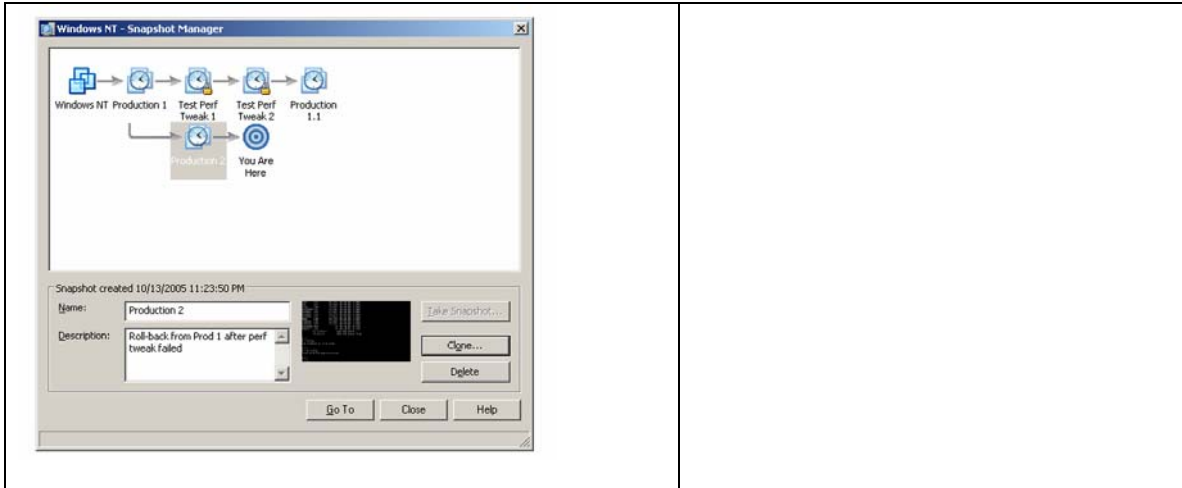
Windows NT - Snapshot Manager

Windows NT

Production 1

Test Perf Tweak 1

Test Perf Tweak 2

Production 1.1

Production 2

You Are Here

Snapshot created 10/13/2005 11:23:50 PM

Name: Production 2

Description: Roll-back from Prod 1 after perf tweak failed

Take Snapshot...

Clone...

Delete

Go To

Close

Help